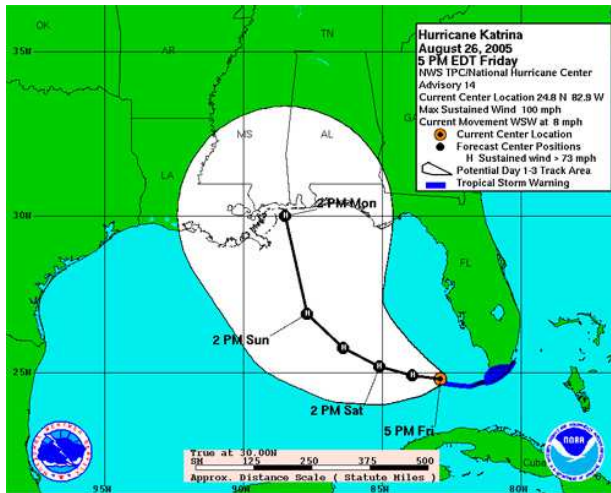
Hurricane Katrina
August 26, 2005
5 PM EDT Friday
NWS TPC/National Hurricane Center
Advisory 14
Current Center Location 24.8 N 82.9 W
Max Sustained Wind 100 mph
Current Movement WSW at 8 mph
Current Center Location
Forecast Center Positions
H Sustained wind > 73 mph
Potential Day 1-3 Track Area
Tropical Storm Warning

OK
AR
TN
MS
AL
GA
LA
FL
35N
30N
25N
2 PM Mon
2 PM Sun
2 PM Sat
5 PM Fri
H
H
H
H
H
Cuba
True at 30.00N
SM 125 250 375 500
Approx. Distance Scale ( Statute Miles )
95W
90W
85W
80W
NOAA